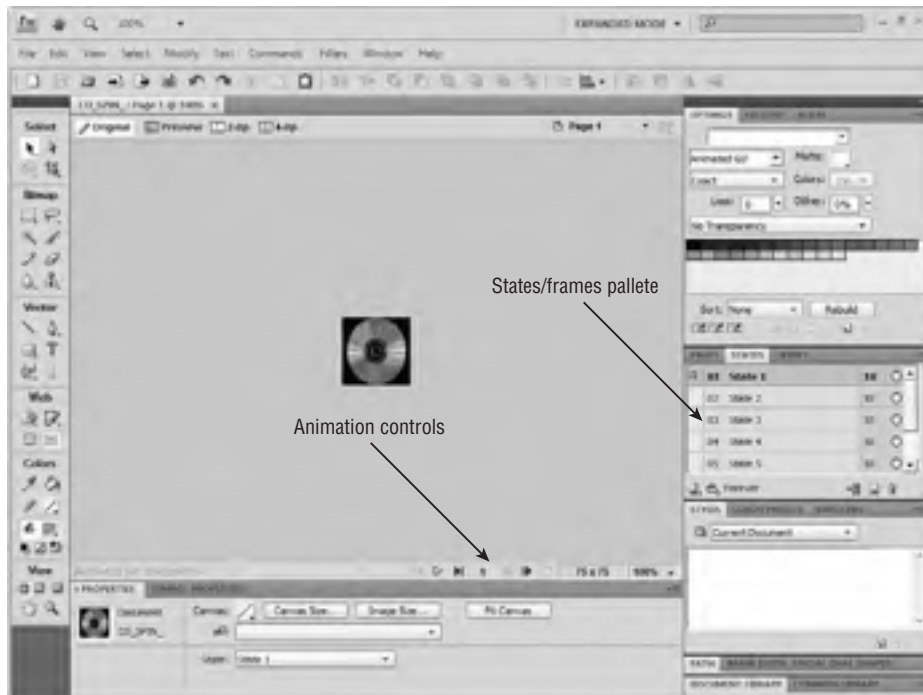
Fw 100% EXPANDED MODE

File Edit View Select Modify Text Commands Filters Window Help

CD_SPIN_ : Page 1 @ 100%

Original Preview 2-Up 4-Up Page 1

Select

Bitmap

Vector

Web

Colors

View

OPTIMIZE

Animated GIF Matte:

Exact Colors:

Loss: 0 Dither: 0%

No Transparency

Sort: None Rebuild

STATES

01 State 1 10

02 State 2 10

03 State 3 10

04 State 4 10

05 State 5 10

States/frames pallete

Animation controls

75 x 75 100%

PROPERTIES

Document CD_SPIN_

Canvas: Canvas Size... Image Size... Fit Canvas

State: State 1

Current Document

DOCUMENT LIBRARY COMMON LIBRARY